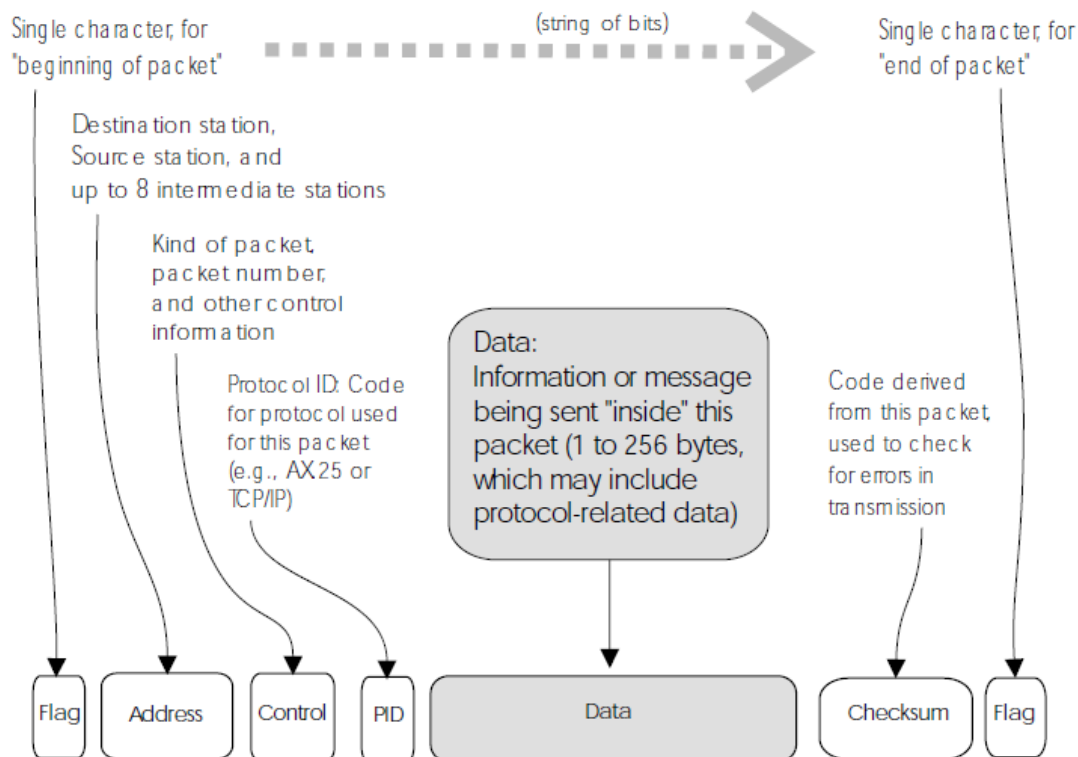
Single character, for "beginning of packet"

(string of bits)

Single character, for "end of packet"

Destination station, Source station, and up to 8 intermediate stations

Kind of packet, packet number, and other control information

Protocol ID: Code for protocol used for this packet (e.g., AX.25 or TCP/IP)

Data:
Information or message being sent "inside" this packet (1 to 256 bytes, which may include protocol-related data)

Code derived from this packet, used to check for errors in transmission

| Flag | Address | Control | PID | Data | Checksum | Flag |